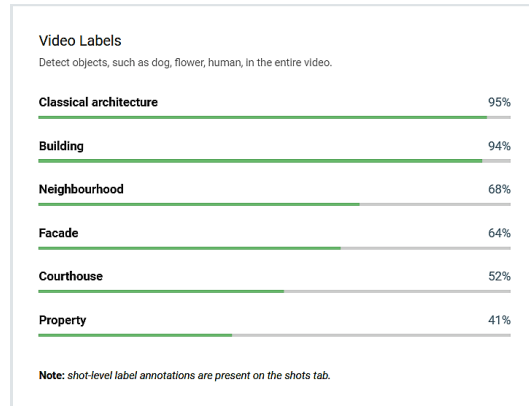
Video Labels

Detect objects, such as dog, flower, human, in the entire video.

Classical architecture 95%

Building 94%

Neighbourhood 68%

Facade 64%

Courthouse 52%

Property 41%

Note: shot-level label annotations are present on the shots tab.